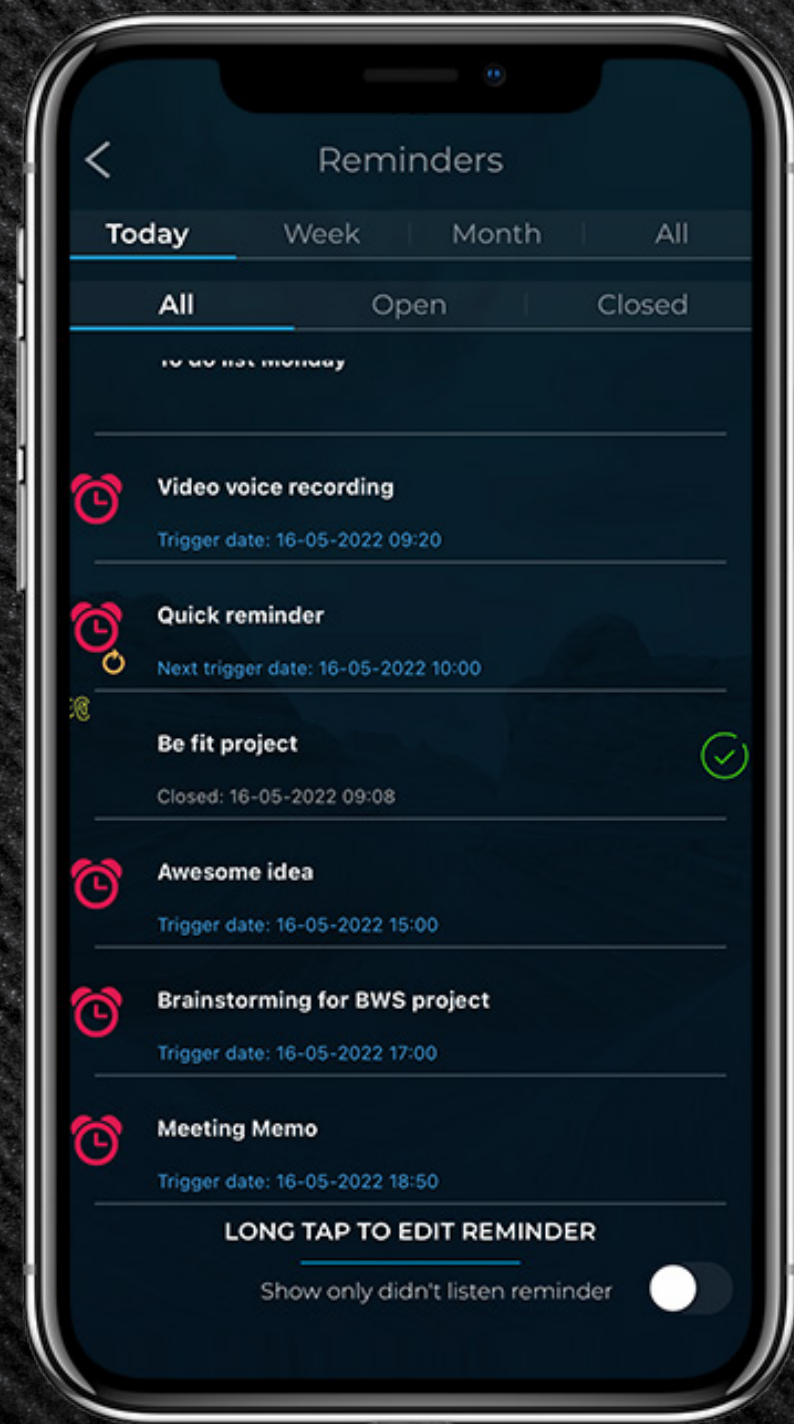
Reminders

Today | Week | Month | All

All | Open | Closed

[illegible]

Video voice recording

Trigger date: 16-05-2022 09:20

Quick reminder

Next trigger date: 16-05-2022 10:00

Be fit project

Closed: 16-05-2022 09:08

Awesome idea

Trigger date: 16-05-2022 15:00

Brainstorming for BWS project

Trigger date: 16-05-2022 17:00

Meeting Memo

Trigger date: 16-05-2022 18:50

LONG TAP TO EDIT REMINDER

Show only didn't listen reminder